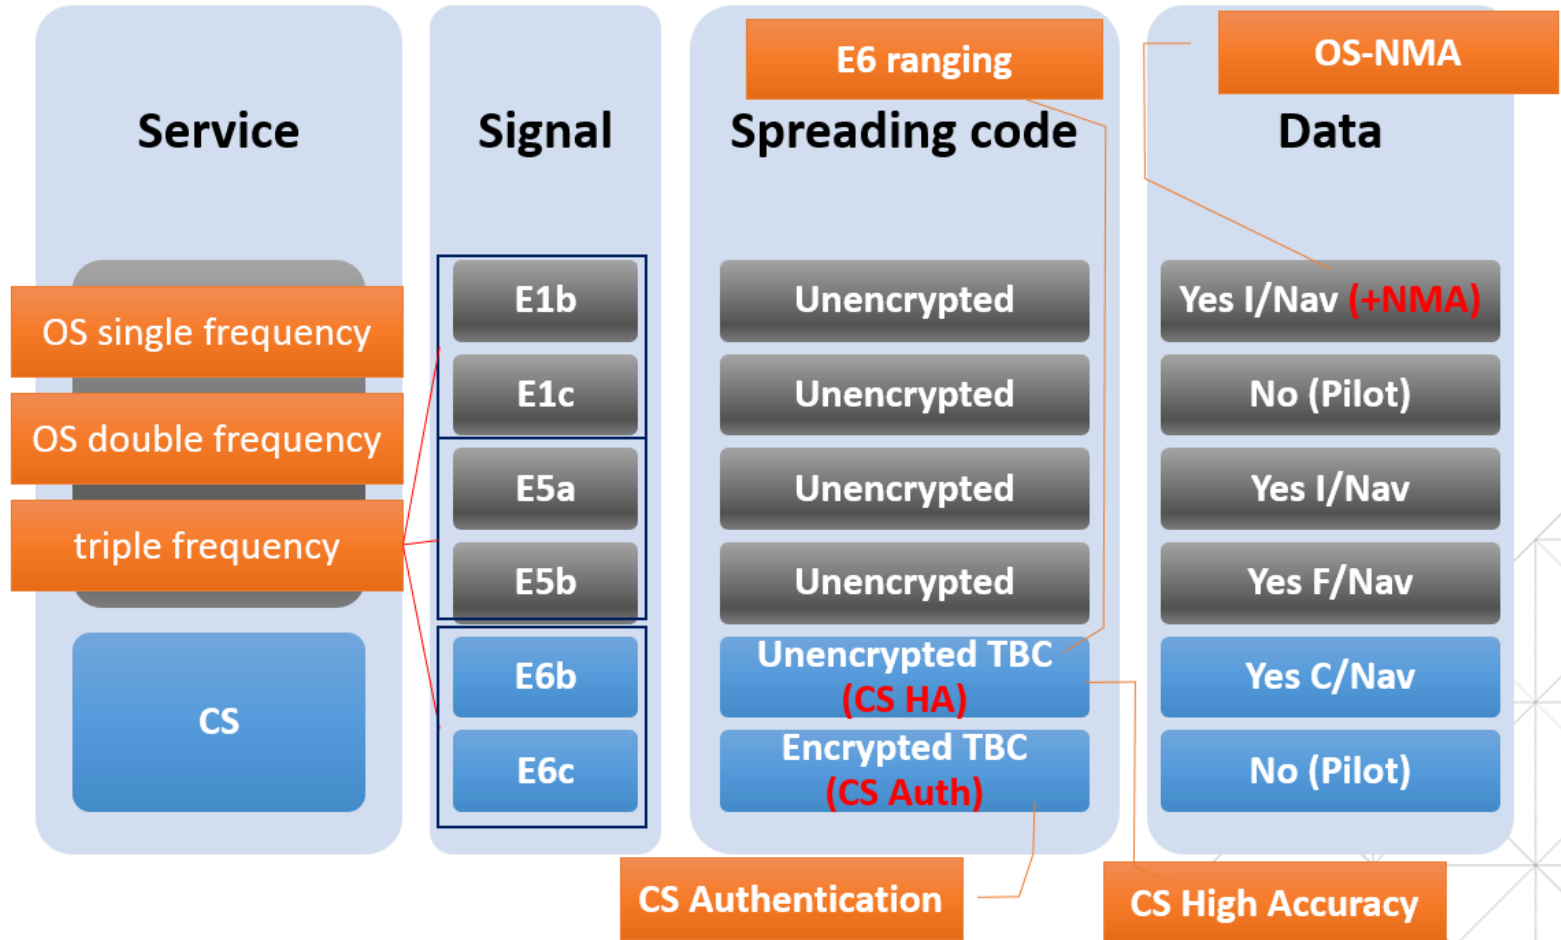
E6 ranging

OS-NMA

Service

Signal

Spreading code

Data

OS single frequency

OS double frequency

triple frequency

CS

E1b

E1c

E5a

E5b

E6b

E6c

Unencrypted

Unencrypted

Unencrypted

Unencrypted

Unencrypted TBC (CS HA)

Encrypted TBC (CS Auth)

Yes I/Nav (+NMA)

No (Pilot)

Yes I/Nav

Yes F/Nav

Yes C/Nav

No (Pilot)

CS Authentication

CS High Accuracy